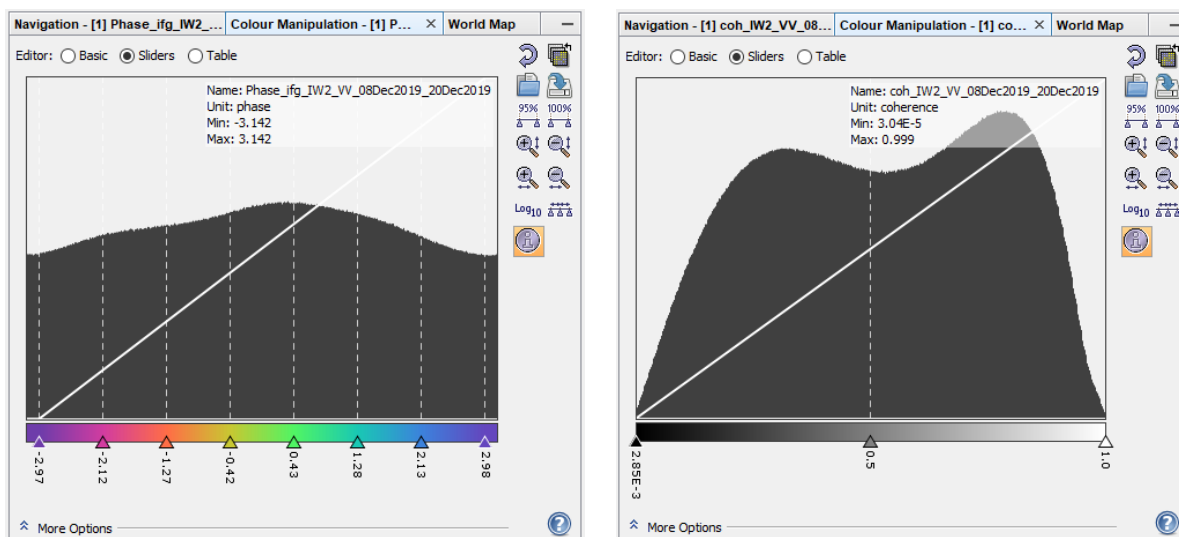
Navigation - [1] Phase_ifg_IW2_... Colour Manipulation - [1] P... × World Map

Editor: Basic Sliders Table

Name: Phase_ifg_IW2_VV_08Dec2019_20Dec2019
Unit: phase
Min: -3.142
Max: 3.142

95% 100%

Log10

-2.97 -2.12 -1.27 -0.42 0.43 1.28 2.13 2.98

More Options

Navigation - [1] coh_IW2_VV_08... Colour Manipulation - [1] co... × World Map

Editor: Basic Sliders Table

Name: coh_IW2_VV_08Dec2019_20Dec2019
Unit: coherence
Min: 3.04E-5
Max: 0.999

95% 100%

Log10

2.85E-3 0.5 1.0

More Options